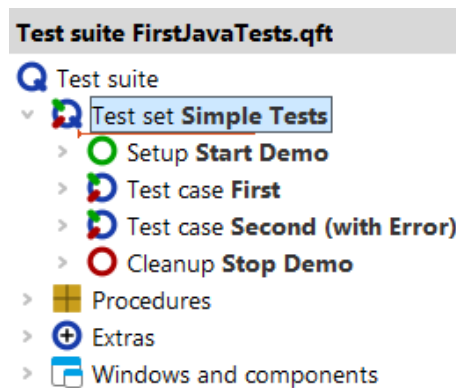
Test suite FirstJavaTests.qft

Test suite
Test set **Simple Tests**
Setup **Start Demo**
Test case **First**
Test case **Second (with Error)**
Cleanup **Stop Demo**
Procedures
Extras
Windows and components